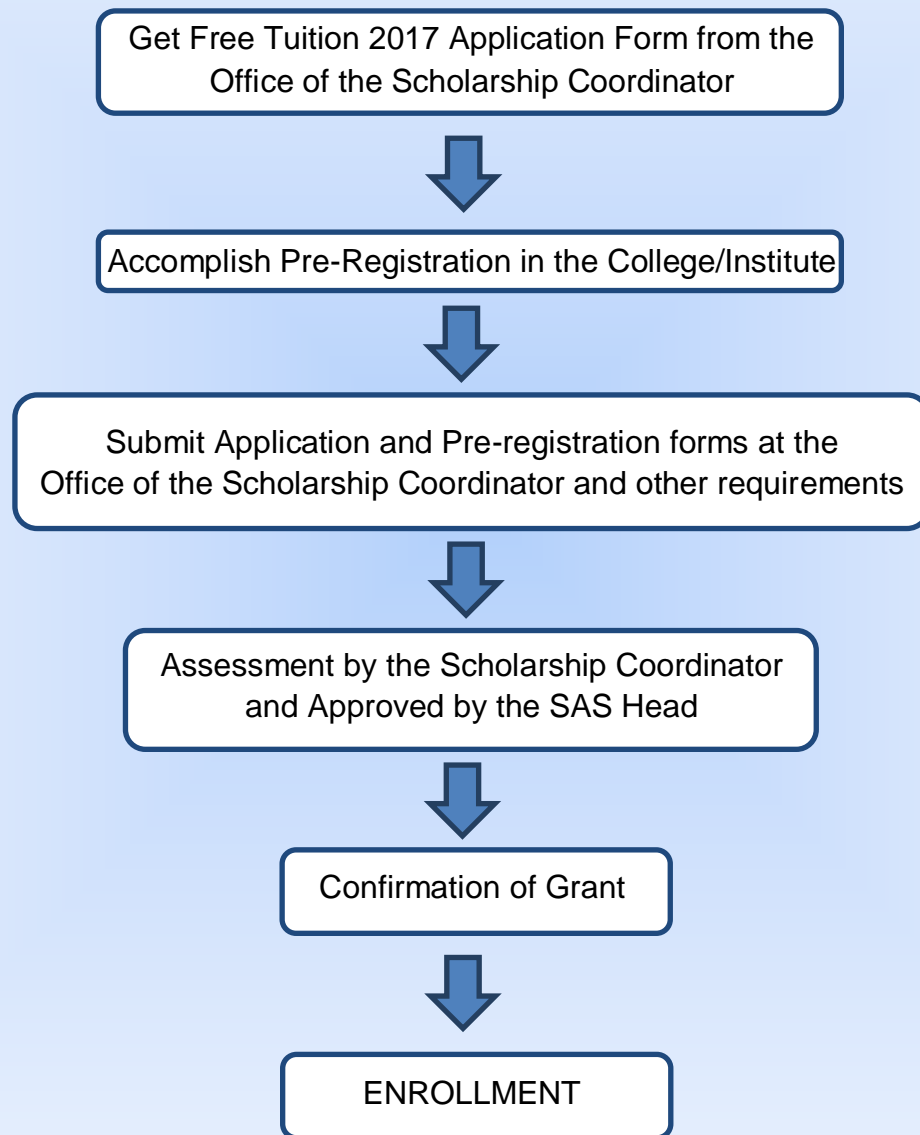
Get Free Tuition 2017 Application Form from the Office of the Scholarship Coordinator

Accomplish Pre-Registration in the College/Institute

Submit Application and Pre-registration forms at the Office of the Scholarship Coordinator and other requirements

Assessment by the Scholarship Coordinator and Approved by the SAS Head

Confirmation of Grant

ENROLLMENT